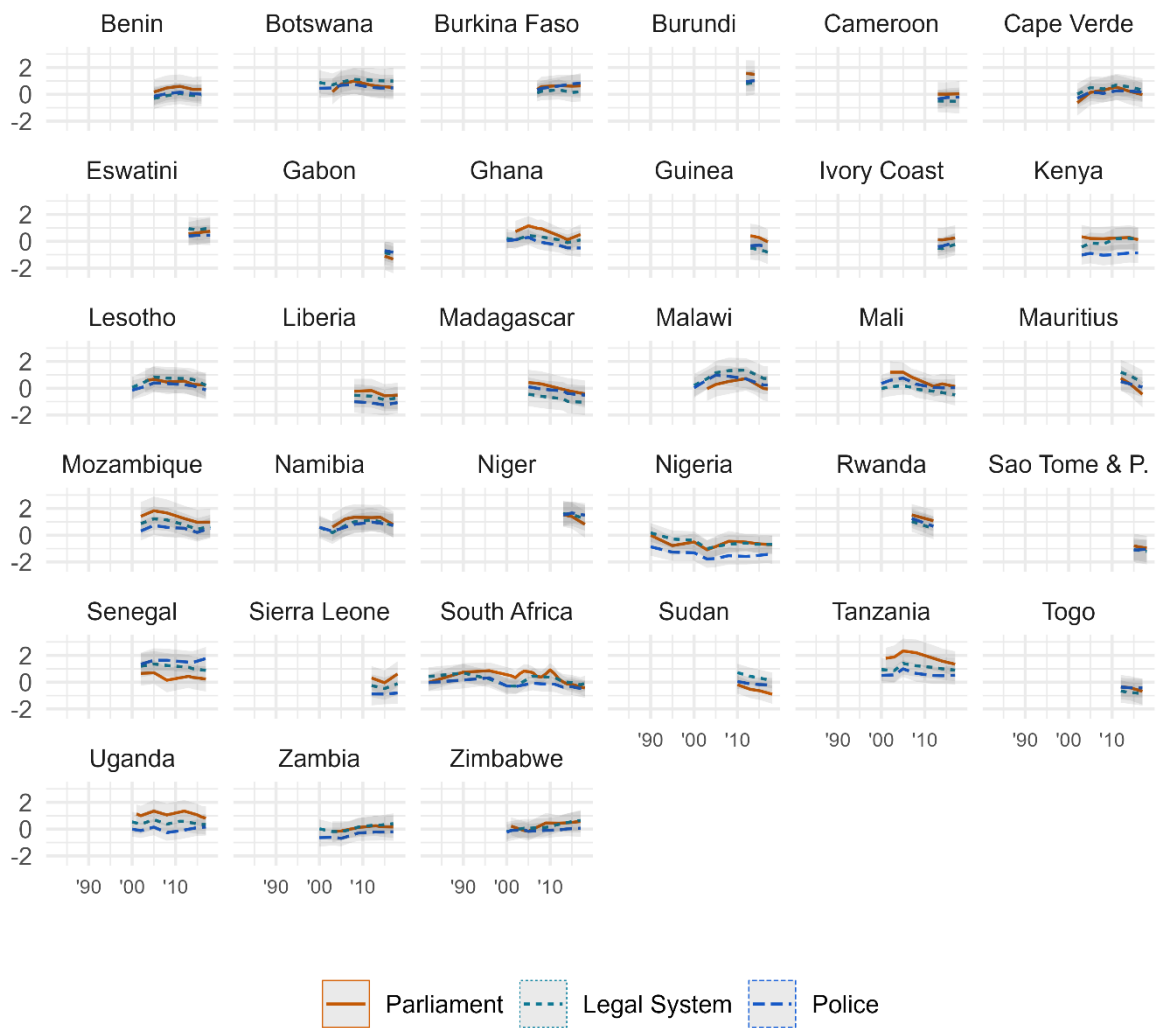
Benin
Botswana
Burkina Faso
Burundi
Cameroon
Cape Verde
2
0
-2
Eswatini
Gabon
Ghana
Guinea
Ivory Coast
Kenya
2
0
-2
Lesotho
Liberia
Madagascar
Malawi
Mali
Mauritius
2
0
-2
Mozambique
Namibia
Niger
Nigeria
Rwanda
Sao Tome & P.
2
0
-2
Senegal
Sierra Leone
South Africa
Sudan
Tanzania
Togo
2
0
-2
'90 '00 '10
'90 '00 '10
'90 '00 '10
Uganda
Zambia
Zimbabwe
2
0
-2
'90 '00 '10
'90 '00 '10
'90 '00 '10

Parliament
Legal System
Police